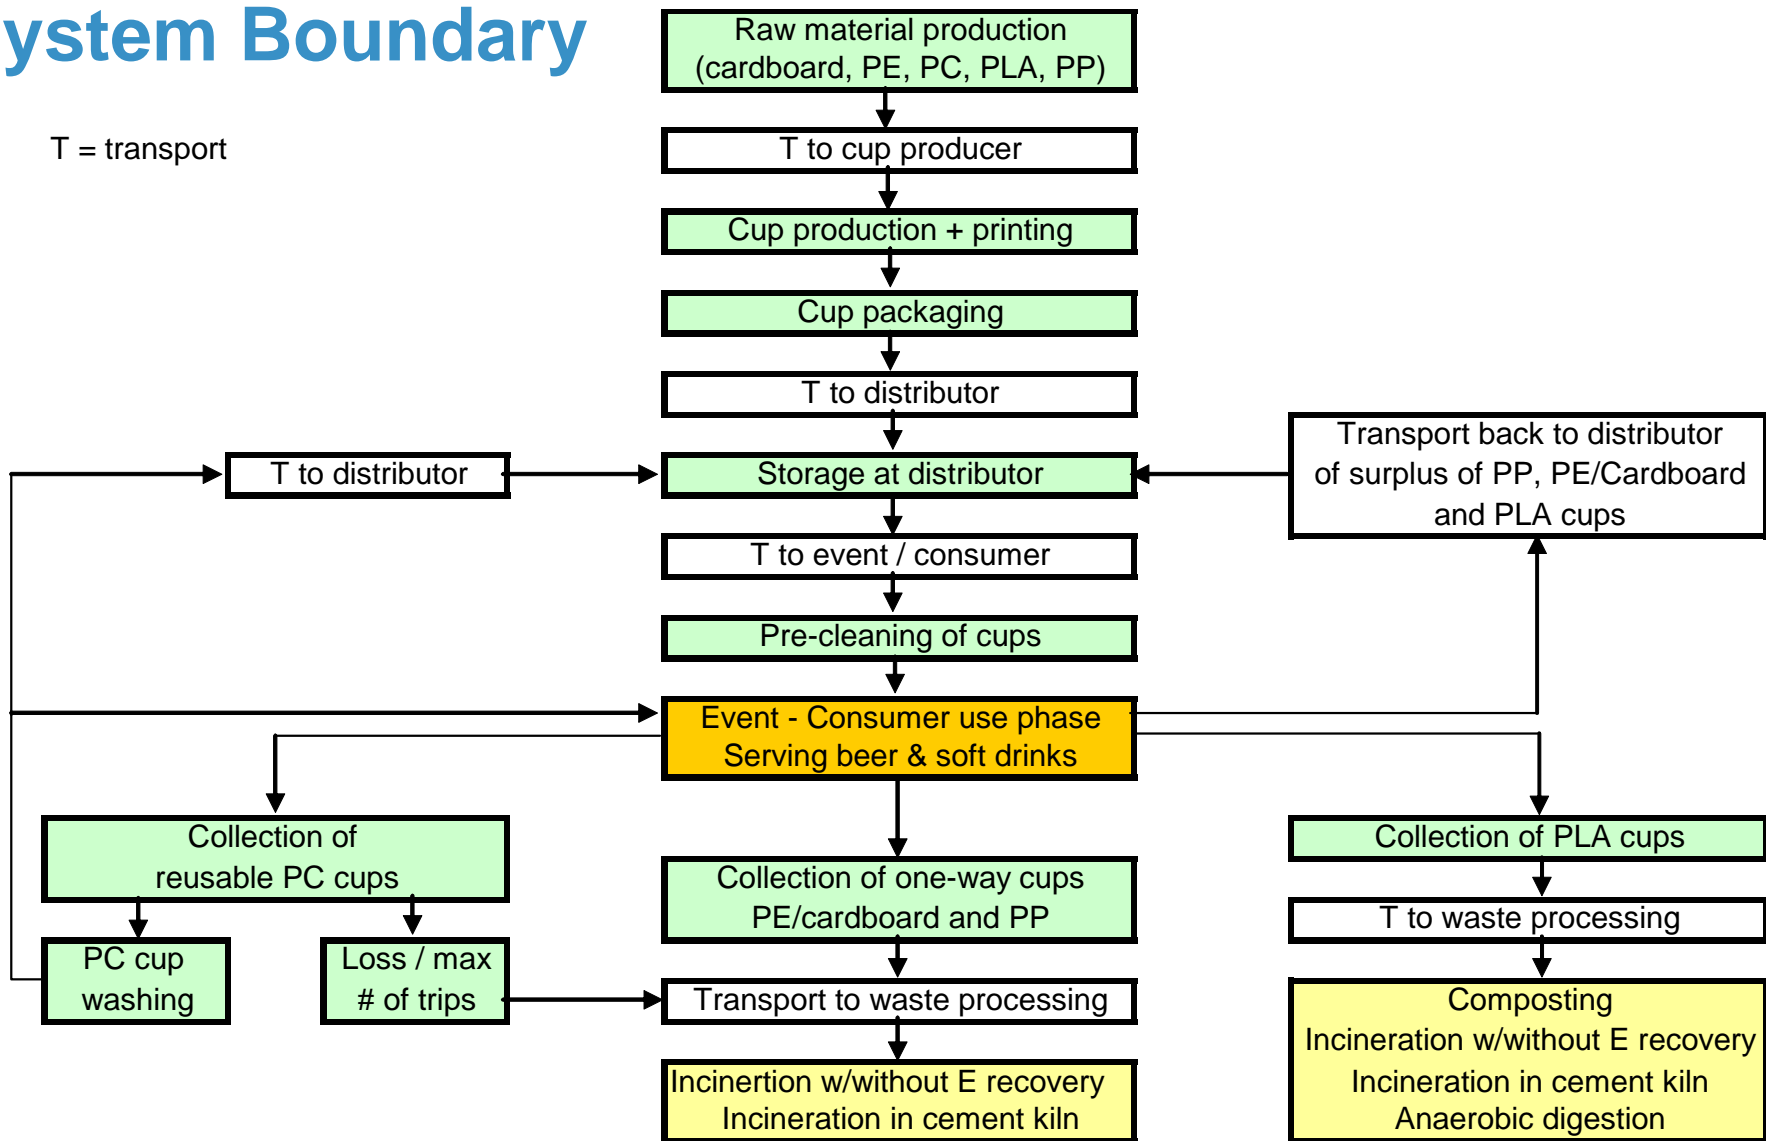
ystem Boundary

T = transport

Raw material production (cardboard, PE, PC, PLA, PP)

T to cup producer

Cup production + printing

Cup packaging

T to distributor

T to distributor

Storage at distributor

Transport back to distributor of surplus of PP, PE/Cardboard and PLA cups

T to event / consumer

Pre-cleaning of cups

Event - Consumer use phase Serving beer & soft drinks

Collection of reusable PC cups

Collection of one-way cups PE/cardboard and PP

Collection of PLA cups

T to waste processing

PC cup washing

Loss / max # of trips

Transport to waste processing

Composting Incineration w/without E recovery Incineration in cement kiln Anaerobic digestion

Incinertion w/without E recovery Incineration in cement kiln